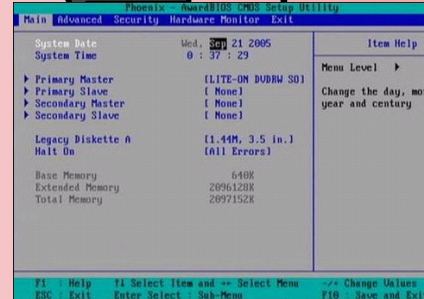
Phoenix - AwardBIOS CMOS Setup Utility
Main Advanced Security Hardware Monitor Exit

System Date Wed, Sep 21 2005
System Time 0 : 37 : 29

▶ Primary Master [LITE-ON DVDRW SO]
▶ Primary Slave [ None]
▶ Secondary Master [ None]
▶ Secondary Slave [ None]

Legacy Diskette A [1.44M, 3.5 in.]
Halt On [All Errors]

Base Memory 640K
Extended Memory 2096128K
Total Memory 2097152K

Item Help

Menu Level ▶

Change the day, mo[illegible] year and century

F1 : Help ↑↓ Select Item and ↔ Select Menu -/+ Change Values
ESC : Exit Enter Select : Sub-Menu F10 : Save and Exi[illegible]